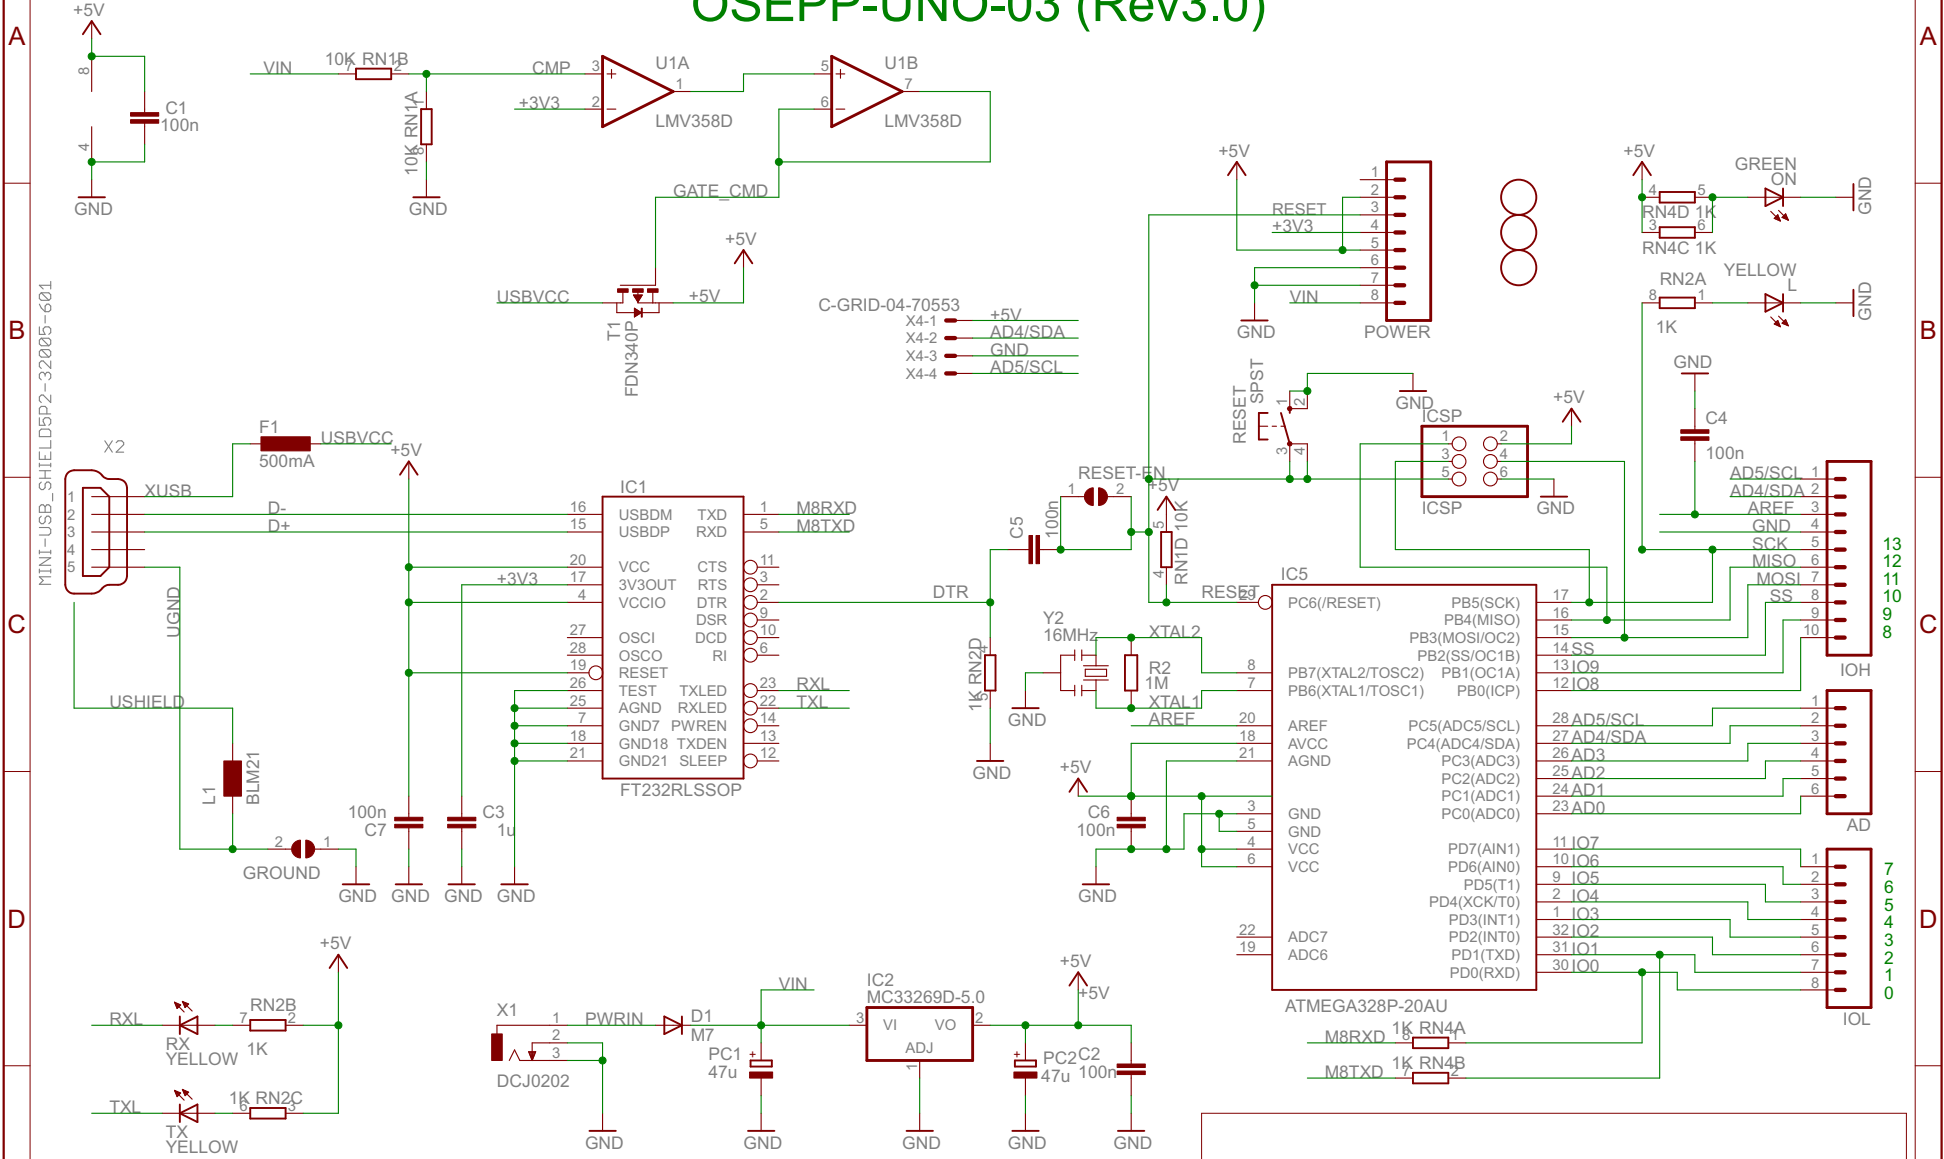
OSEPP-UNO-03 (Rev3.0)

A
B
C
D

+5V
8
4
C1
100n
GND

VIN
10K RN1B
7 2
10K RN1A
1 8
GND
CMP
3
+3V3
2
U1A
1
LMV358D
5
6
U1B
7
LMV358D
GATE_CMD
+5V
USBVCC
+5V
T1
FDN340P

C-GRID-04-70553
X4-1 +5V
X4-2 AD4/SDA
X4-3 GND
X4-4 AD5/SCL

+5V
RESET
+3V3
VIN
GND
1 2 3 4 5 6 7 8
POWER

+5V
4 5
RN4D 1K
3 6
RN4C 1K
GREEN
ON
GND
RN2A
8 1
1K
YELLOW
L
GND

MINI-USB_SHIELD5P2-32005-601
X2
XUSB
1 2 3 4 5
F1
500mA
USBVCC
+5V
D-
D+
UGND
USHIELD
L1
BLM21
2 1
GROUND
GND GND GND GND
100n
C7
C3
1u
+3V3

IC1
16 USBDM TXD 1 M8RXD
15 USBDP RXD 5 M8TXD
20 VCC CTS 11
17 3V3OUT RTS 3
4 VCCIO DTR 2
DSR 9
27 OSCI DCD 10
28 OSCO RI 6
19 RESET
26 TEST TXLED 23 RXL
25 AGND RXLED 22 TXL
7 GND7 PWREN 14
18 GND18 TXDEN 13
21 GND21 SLEEP 12
FT232RLSSOP
DTR

RESET SPST
1 2 3 4
GND
ICSP
1 2 3 4 5 6
ICSP
GND
+5V
RESET-EN
1 2
+5V
C5
100n
5 RN1D 10K 4
1K RN2D
4 5
GND
Y2
16MHz
XTAL2
R2
1M
XTAL1
AREF
GND

GND
C4
100n
AD5/SCL 1
AD4/SDA 2
AREF 3
GND 4
SCK 5
MISO 6
MOSI 7
SS 8
9
10
13
12
11
10
9
8
IOH

IC5
RESET 29
PC6(/RESET)
PB5(SCK) 17
PB4(MISO) 16
PB3(MOSI/OC2) 15
PB2(SS/OC1B) 14 SS
8 PB7(XTAL2/TOSC2) PB1(OC1A) 13 IO9
7 PB6(XTAL1/TOSC1) PB0(ICP) 12 IO8
20 AREF PC5(ADC5/SCL) 28 AD5/SCL
18 AVCC PC4(ADC4/SDA) 27 AD4/SDA
21 AGND PC3(ADC3) 26 AD3
PC2(ADC2) 25 AD2
PC1(ADC1) 24 AD1
PC0(ADC0) 23 AD0
3 GND
5 GND
4 VCC
6 VCC
PD7(AIN1) 11 IO7
PD6(AIN0) 10 IO6
PD5(T1) 9 IO5
PD4(XCK/T0) 2 IO4
PD3(INT1) 1 IO3
22 ADC7 PD2(INT0) 32 IO2
19 ADC6 PD1(TXD) 31 IO1
PD0(RXD) 30 IO0
ATMEGA328P-20AU
+5V
C6
100n
GND

1 2 3 4 5 6
AD
1 2 3 4 5 6 7 8
7 6 5 4 3 2 1 0
IOL

M8RXD 1K RN4A 8 1
M8TXD 1K RN4B 7 2

+5V
RXL 7 RN2B 2
RX YELLOW 1K
TXL 1K RN2C 6 3
TX YELLOW

X1
1 2 3
DCJ0202
PWRIN
D1
M7
VIN
PC1
47u
GND GND
IC2
MC33269D-5.0
3 VI VO 2
ADJ
1
GND
+5V
+5V
PC2
47u
C2
100n
GND GND